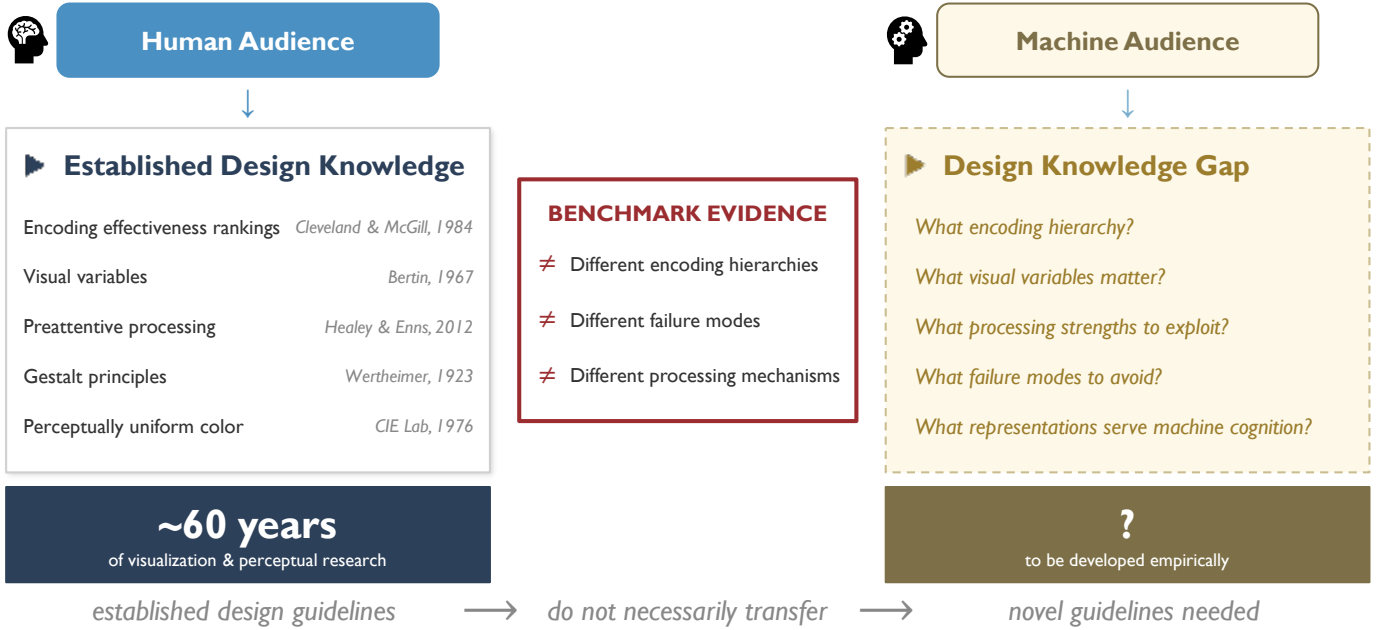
Human Audience

Established Design Knowledge

Encoding effectiveness rankings Cleveland & McGill, 1984

Visual variables Bertin, 1967

Preattentive processing Healey & Enns, 2012

Gestalt principles Wertheimer, 1923

Perceptually uniform color CIE Lab, 1976

~60 years
of visualization & perceptual research

BENCHMARK EVIDENCE

≠ Different encoding hierarchies

≠ Different failure modes

≠ Different processing mechanisms

Machine Audience

Design Knowledge Gap

What encoding hierarchy?

What visual variables matter?

What processing strengths to exploit?

What failure modes to avoid?

What representations serve machine cognition?

?
to be developed empirically

established design guidelines → do not necessarily transfer → novel guidelines needed